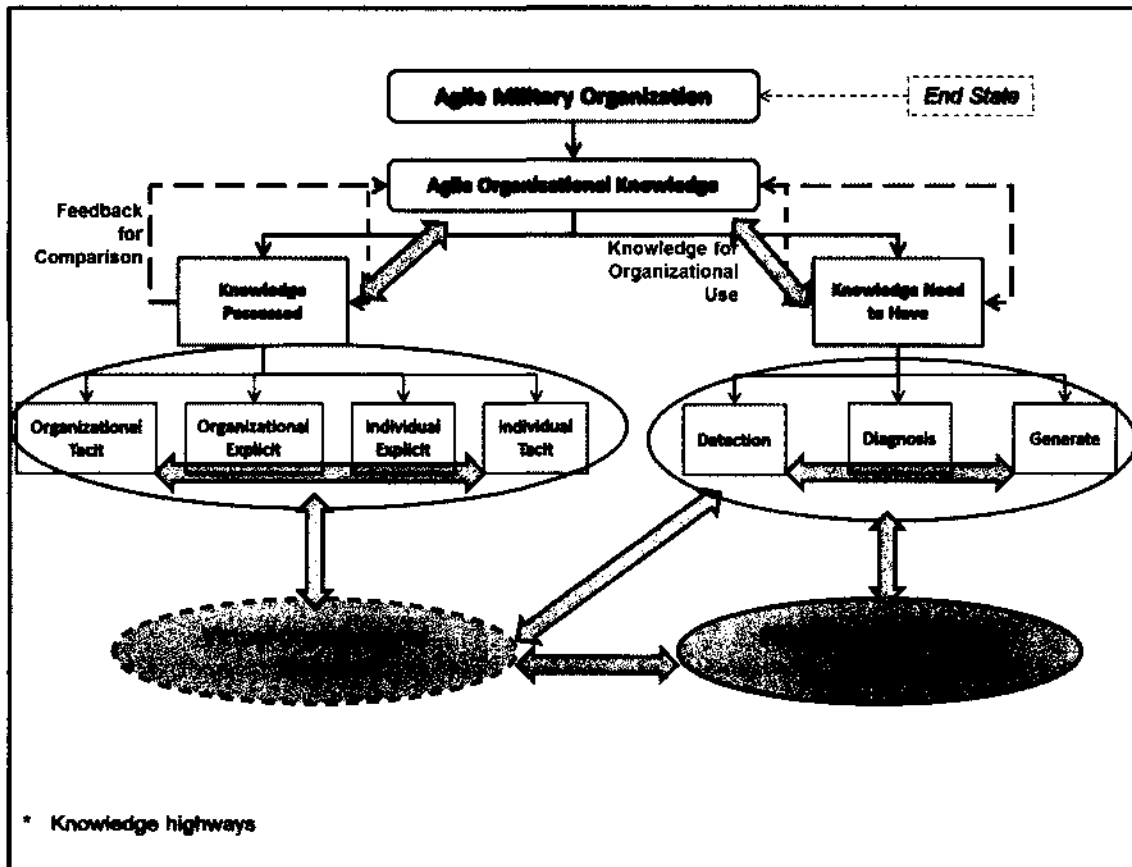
Agile Military Organization

End State

Agile Organizational Knowledge

Feedback for Comparison

Knowledge for Organizational Use

Knowledge Possessed

Knowledge Need to Have

Organizational Tacit

Organizational Explicit

Individual Explicit

Individual Tacit

Detection

Diagnosis

Generate

* Knowledge highways